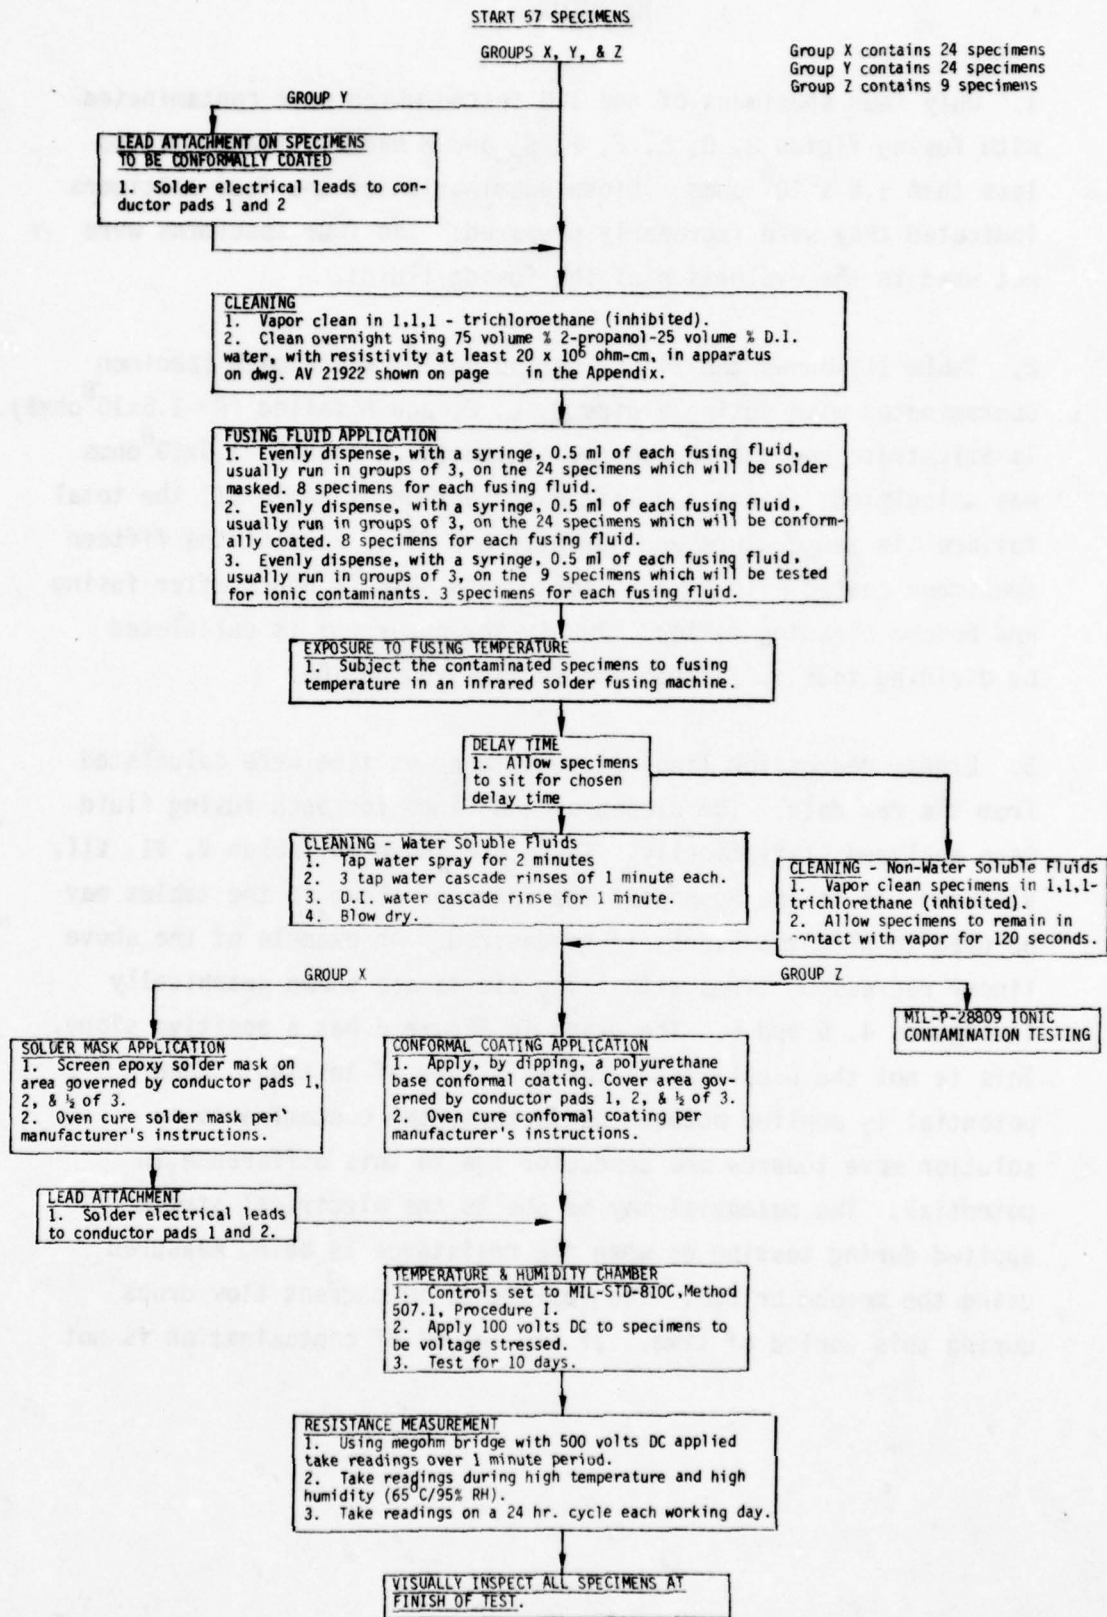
START 57 SPECIMENS

GROUPS X, Y, & Z

Group X contains 24 specimens
Group Y contains 24 specimens
Group Z contains 9 specimens

GROUP Y

LEAD ATTACHMENT ON SPECIMENS TO BE CONFORMALLY COATED
1. Solder electrical leads to conductor pads 1 and 2

CLEANING
1. Vapor clean in 1,1,1 - trichloroethane (inhibited).
2. Clean overnight using 75 volume % 2-propanol-25 volume % D.I. water, with resistivity at least 20 x $10^6$ ohm-cm, in apparatus on dwg. AV 21922 shown on page in the Appendix.

FUSING FLUID APPLICATION
1. Evenly dispense, with a syringe, 0.5 ml of each fusing fluid, usually run in groups of 3, on tne 24 specimens which will be solder masked. 8 specimens for each fusing fluid.
2. Evenly dispense, with a syringe, 0.5 ml of each fusing fluid, usually run in groups of 3, on the 24 specimens which will be conformally coated. 8 specimens for each fusing fluid.
3. Evenly dispense, with a syringe, 0.5 ml of each fusing fluid, usually run in groups of 3, on tne 9 specimens which will be tested for ionic contaminants. 3 specimens for each fusing fluid.

EXPOSURE TO FUSING TEMPERATURE
1. Subject the contaminated specimens to fusing temperature in an infrared solder fusing machine.

DELAY TIME
1. Allow specimens to sit for chosen delay time

CLEANING - Water Soluble Fluids
1. Tap water spray for 2 minutes
2. 3 tap water cascade rinses of 1 minute each.
3. D.I. water cascade rinse for 1 minute.
4. Blow dry.

CLEANING - Non-Water Soluble Fluids
1. Vapor clean specimens in 1,1,1-trichlorethane (inhibited).
2. Allow specimens to remain in contact with vapor for 120 seconds.

GROUP X

GROUP Z

MIL-P-28809 IONIC CONTAMINATION TESTING

SOLDER MASK APPLICATION
1. Screen epoxy solder mask on area governed by conductor pads 1, 2, & ½ of 3.
2. Oven cure solder mask per manufacturer's instructions.

CONFORMAL COATING APPLICATION
1. Apply, by dipping, a polyurethane base conformal coating. Cover area governed by conductor pads 1, 2, & ½ of 3.
2. Oven cure conformal coating per manufacturer's instructions.

LEAD ATTACHMENT
1. Solder electrical leads to conductor pads 1 and 2.

TEMPERATURE & HUMIDITY CHAMBER
1. Controls set to MIL-STD-810C, Method 507.1, Procedure I.
2. Apply 100 volts DC to specimens to be voltage stressed.
3. Test for 10 days.

RESISTANCE MEASUREMENT
1. Using megohm bridge with 500 volts DC applied take readings over 1 minute period.
2. Take readings during high temperature and high humidity (65°C/95% RH).
3. Take readings on a 24 hr. cycle each working day.

VISUALLY INSPECT ALL SPECIMENS AT FINISH OF TEST.